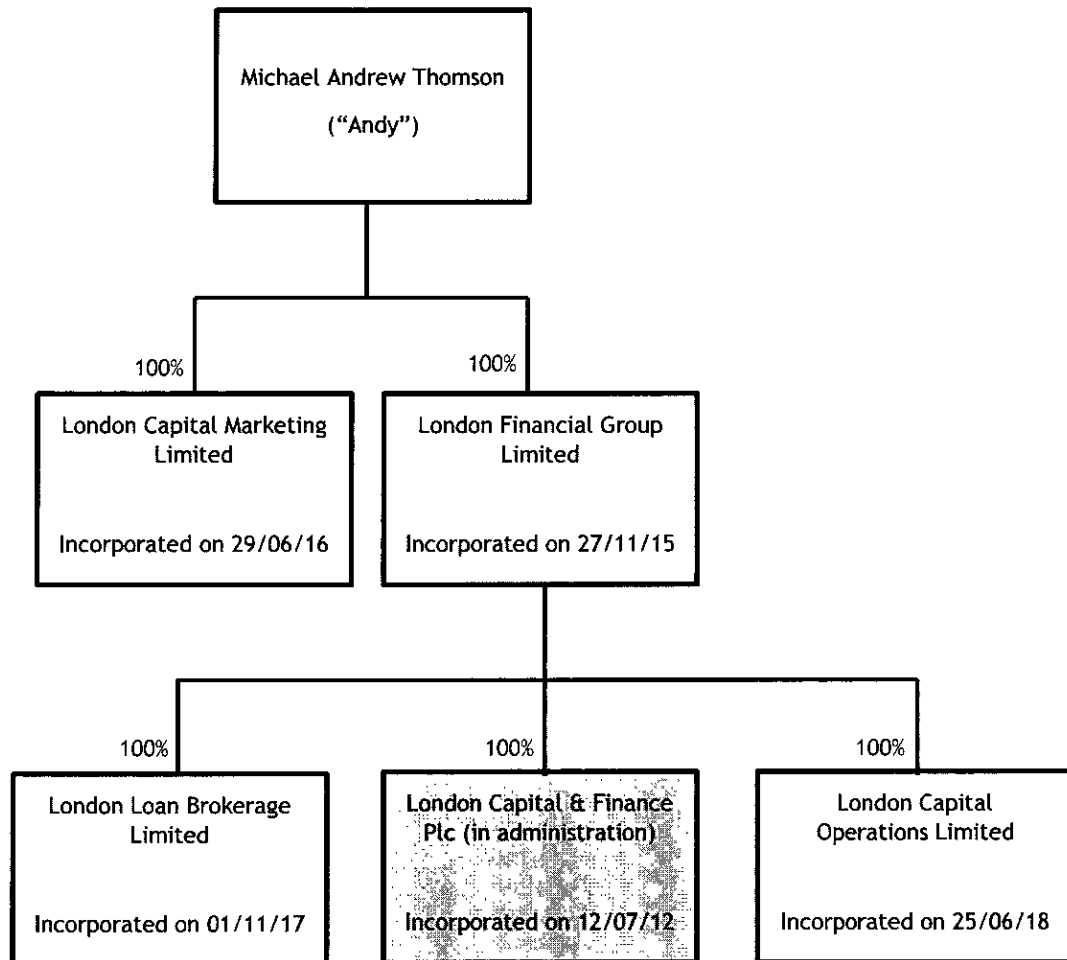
Michael Andrew Thomson

("Andy")

100%

London Capital Marketing Limited

Incorporated on 29/06/16

100%

London Financial Group Limited

Incorporated on 27/11/15

100%

London Loan Brokerage Limited

Incorporated on 01/11/17

100%

London Capital & Finance Plc (in administration)

Incorporated on 12/07/12

100%

London Capital Operations Limited

Incorporated on 25/06/18